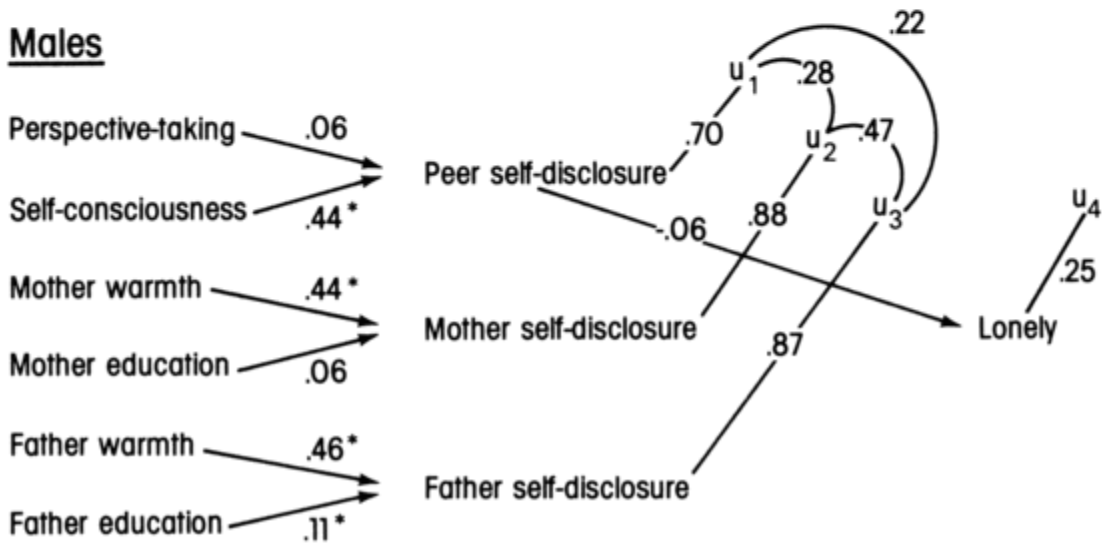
Males

Perspective-taking .06

Self-consciousness .44*

Peer self-disclosure

$u_1$ .28 .22

.70

$u_2$ .47

.88

$u_3$

-.06

$u_4$

.25

Mother warmth .44*

Mother education .06

Mother self-disclosure

Lonely

.87

Father warmth .46*

Father education .11*

Father self-disclosure